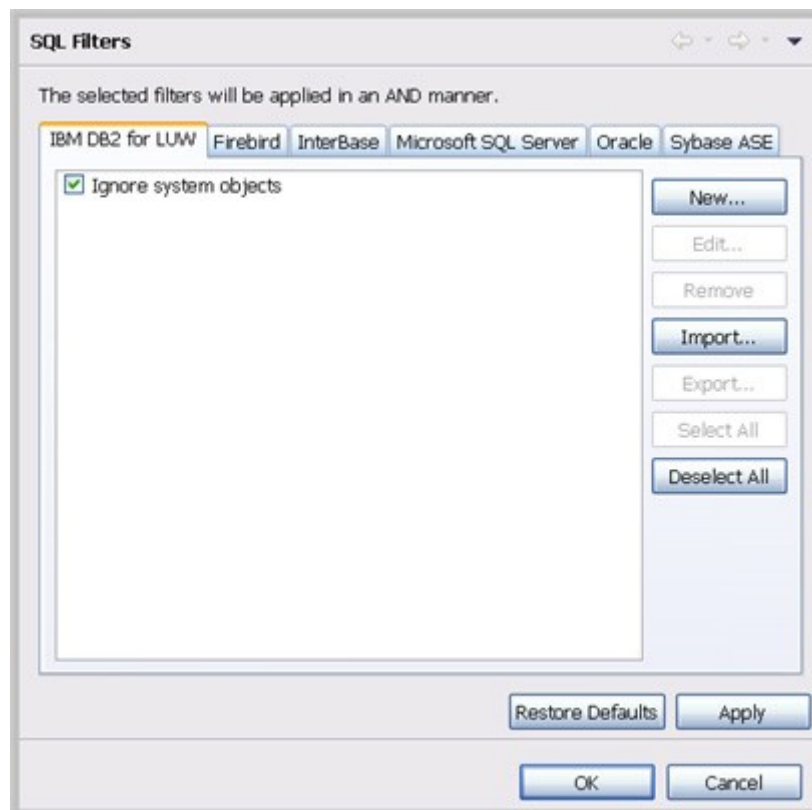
SQL Filters

The selected filters will be applied in an AND manner.

IBM DB2 for LUW | Firebird | InterBase | Microsoft SQL Server | Oracle | Sybase ASE

Ignore system objects

New...
Edit...
Remove
Import...
Export...
Select All
Deselect All

Restore Defaults
Apply

OK
Cancel